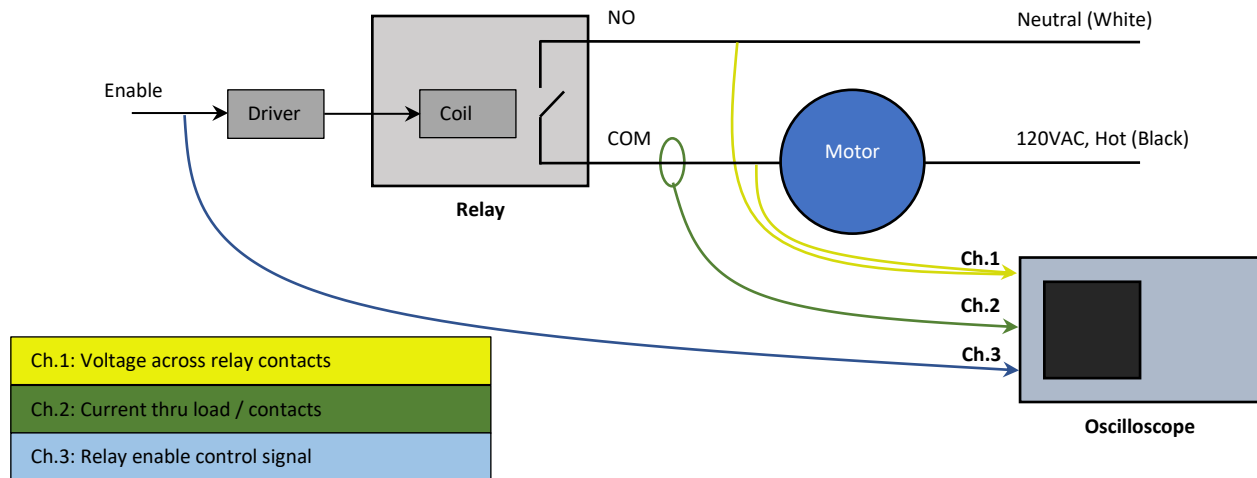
Enable

Driver

Coil

Relay

NO

COM

Motor

Neutral (White)

120VAC, Hot (Black)

Ch.1

Ch.2

Ch.3

Oscilloscope

Ch.1: Voltage across relay contacts

Ch.2: Current thru load / contacts

Ch.3: Relay enable control signal